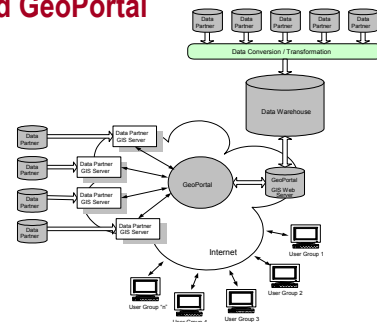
d GeoPortal

Data Partner

Data Partner

Data Partner

Data Partner

Data Partner

Data Conversion / Transformation

Data Warehouse

Data Partner

Data Partner GIS Server

Data Partner

Data Partner GIS Server

Data Partner

Data Partner GIS Server

Data Partner

Data Partner GIS Server

GeoPortal

GeoPortal GIS Web Server

Internet

User Group 1

User Group 2

User Group "n"

User Group 4

User Group 3